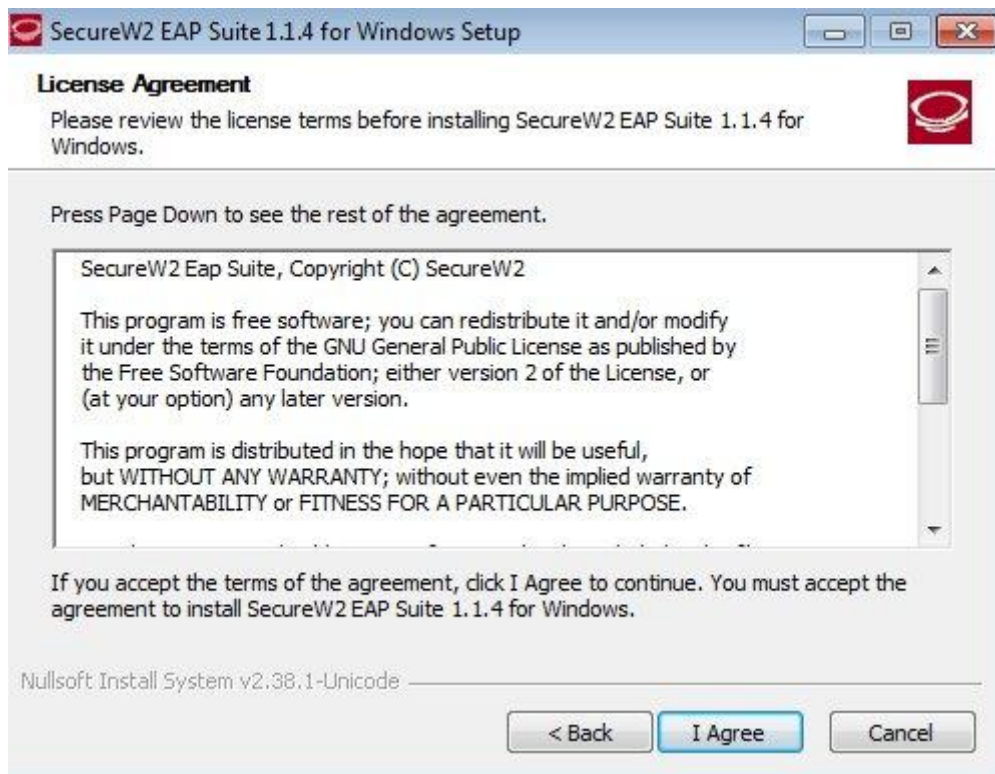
SecureW2 EAP Suite 1.1.4 for Windows Setup

License Agreement
Please review the license terms before installing SecureW2 EAP Suite 1.1.4 for Windows.

Press Page Down to see the rest of the agreement.

SecureW2 Eap Suite, Copyright (C) SecureW2

This program is free software; you can redistribute it and/or modify it under the terms of the GNU General Public License as published by the Free Software Foundation; either version 2 of the License, or (at your option) any later version.

This program is distributed in the hope that it will be useful, but WITHOUT ANY WARRANTY; without even the implied warranty of MERCHANTABILITY or FITNESS FOR A PARTICULAR PURPOSE.

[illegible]

If you accept the terms of the agreement, click I Agree to continue. You must accept the agreement to install SecureW2 EAP Suite 1.1.4 for Windows.

Nullsoft Install System v2.38.1-Unicode

< Back
I Agree
Cancel